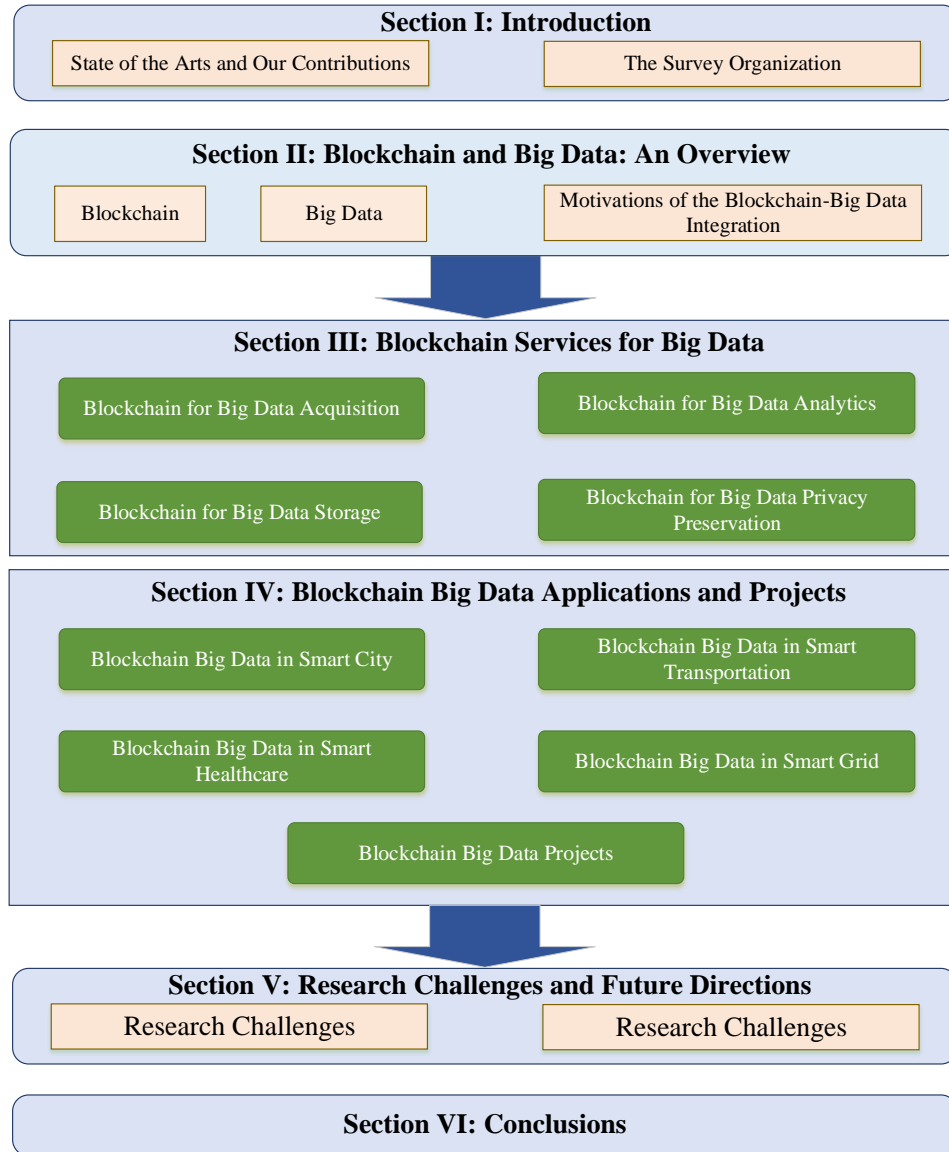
Section I: Introduction

State of the Arts and Our Contributions

The Survey Organization

Section II: Blockchain and Big Data: An Overview

Blockchain

Big Data

Motivations of the Blockchain-Big Data Integration

Section III: Blockchain Services for Big Data

Blockchain for Big Data Acquisition

Blockchain for Big Data Analytics

Blockchain for Big Data Storage

Blockchain for Big Data Privacy Preservation

Section IV: Blockchain Big Data Applications and Projects

Blockchain Big Data in Smart City

Blockchain Big Data in Smart Transportation

Blockchain Big Data in Smart Healthcare

Blockchain Big Data in Smart Grid

Blockchain Big Data Projects

Section V: Research Challenges and Future Directions

Research Challenges

Research Challenges

Section VI: Conclusions